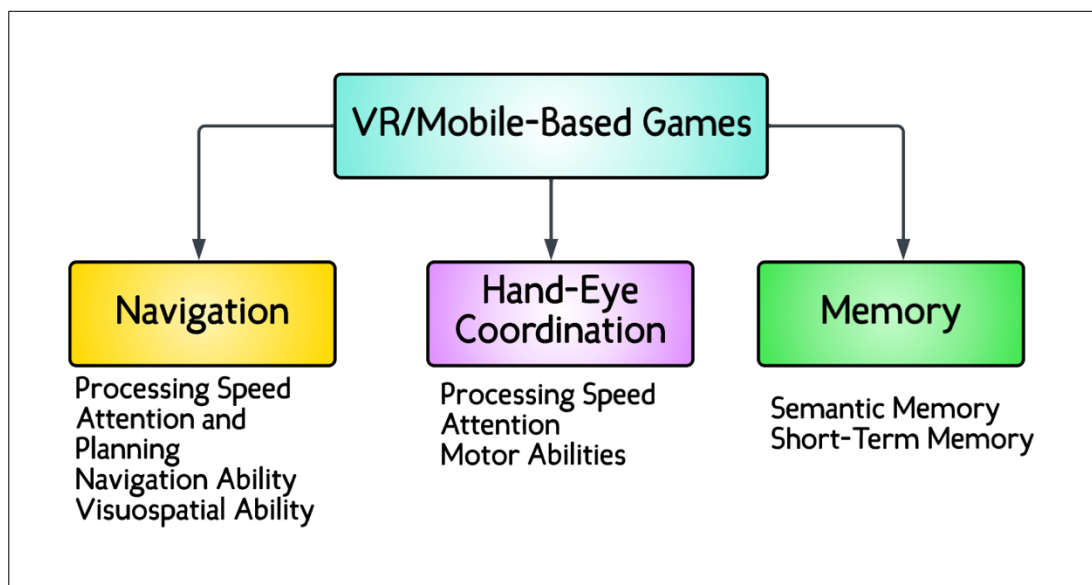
VR/Mobile-Based Games

Navigation

Processing Speed
Attention and Planning
Navigation Ability
Visuospatial Ability

Hand-Eye Coordination

Processing Speed
Attention
Motor Abilities

Memory

Semantic Memory
Short-Term Memory